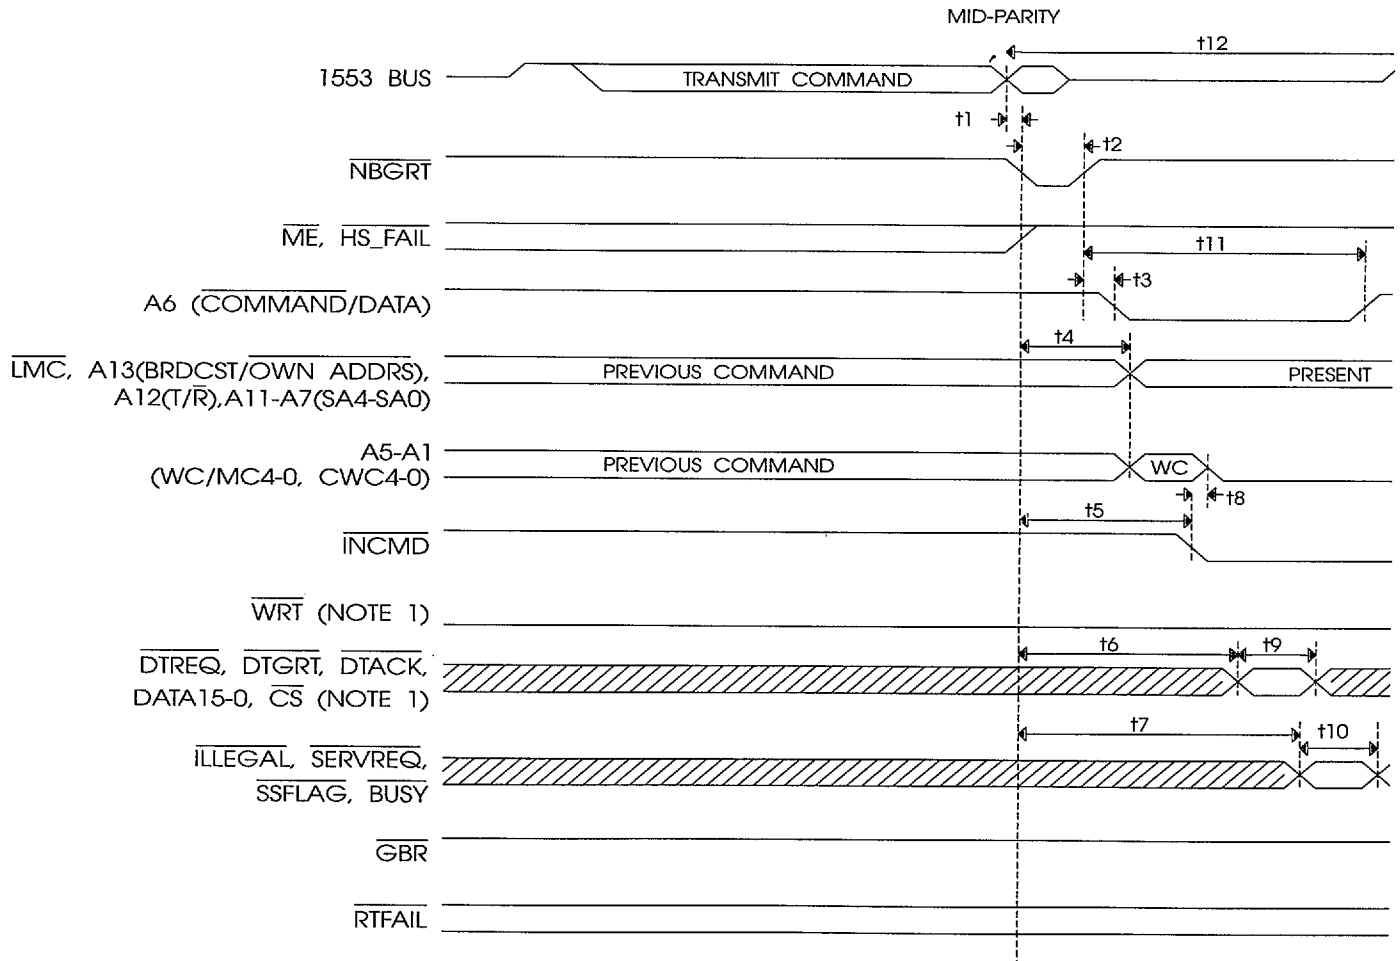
MID-PARITY

t12

1553 BUS

TRANSMIT COMMAND

t1

$\overline{NBGRT}$

t2

$\overline{ME}$, $\overline{HS\_FAIL}$

t11

t3

A6 ($\overline{COMMAND}$/DATA)

t4

$\overline{LMC}$, A13(BRDCST/$\overline{OWN\ ADDRS}$), A12(T/$\overline{R}$),A11-A7(SA4-SA0)

PREVIOUS COMMAND

PRESENT

A5-A1 (WC/MC4-0, CWC4-0)

PREVIOUS COMMAND

WC

t8

t5

$\overline{INCMD}$

$\overline{WRT}$ (NOTE 1)

t6

t9

$\overline{DTREQ}$, $\overline{DTGRT}$, $\overline{DTACK}$, DATA15-0, $\overline{CS}$ (NOTE 1)

t7

t10

$\overline{ILLEGAL}$, $\overline{SERVREQ}$, $\overline{SSFLAG}$, $\overline{BUSY}$

$\overline{GBR}$

$\overline{RTFAIL}$